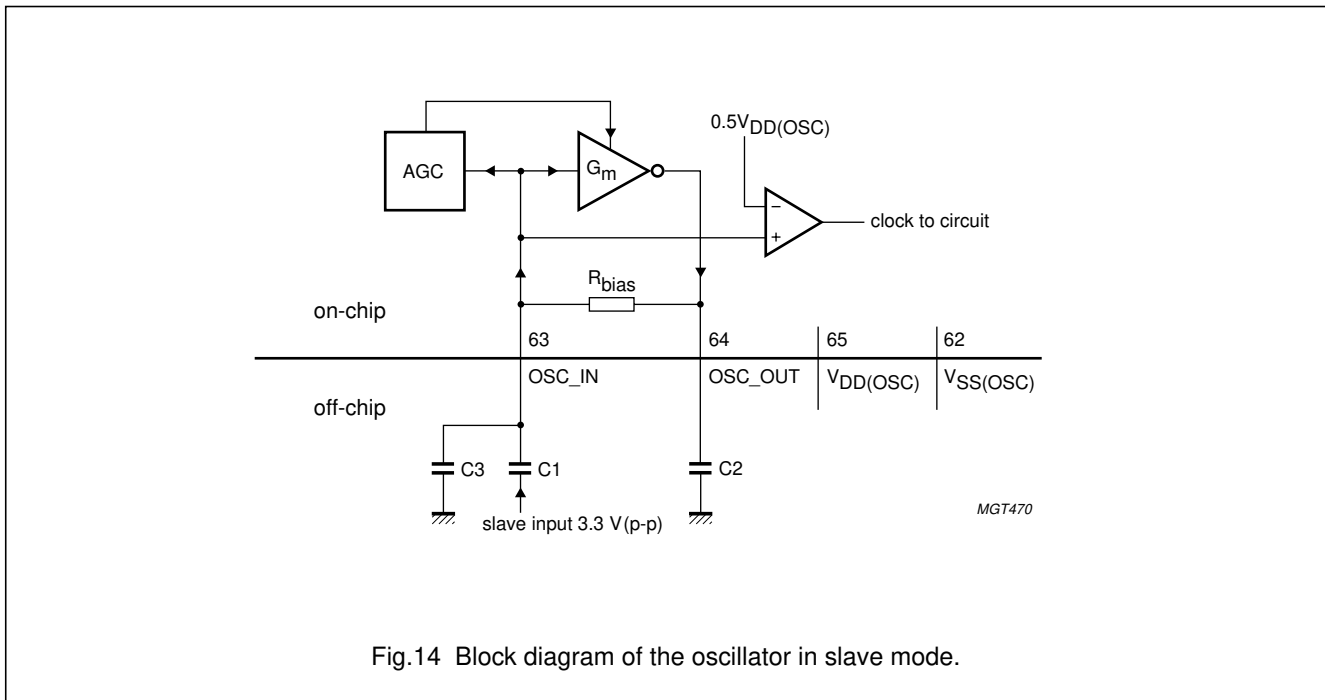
AGC

$G_m$

$0.5V_{DD(OSC)}$

−

+

clock to circuit

$R_{bias}$

on-chip

63

64

65

62

OSC_IN

OSC_OUT

$V_{DD(OSC)}$

$V_{SS(OSC)}$

off-chip

C3

C1

C2

slave input 3.3 V(p-p)

MGT470

Fig.14 Block diagram of the oscillator in slave mode.